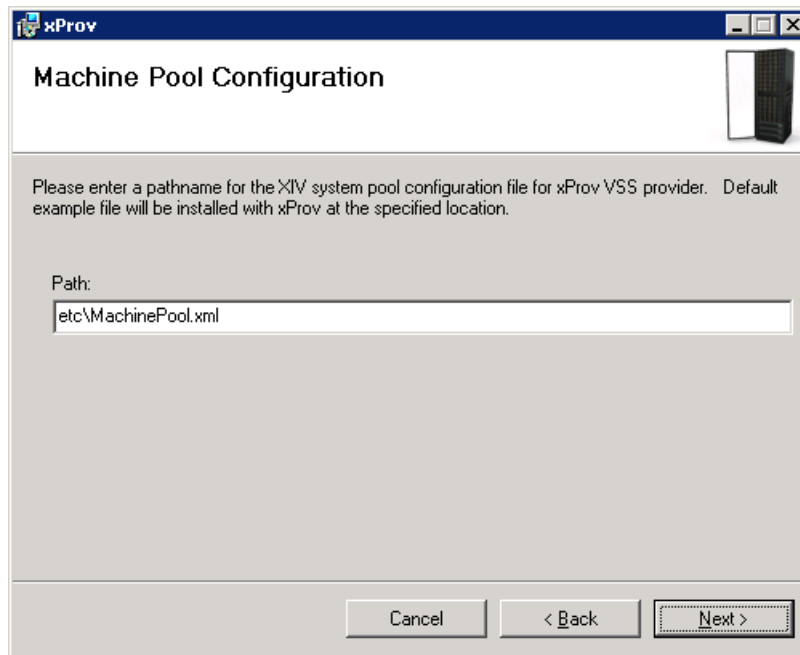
xProv

Machine Pool Configuration

Please enter a pathname for the XIV system pool configuration file for xProv VSS provider. Default example file will be installed with xProv at the specified location.

Path:

etc\MachinePool.xml

Cancel

< Back

Next >